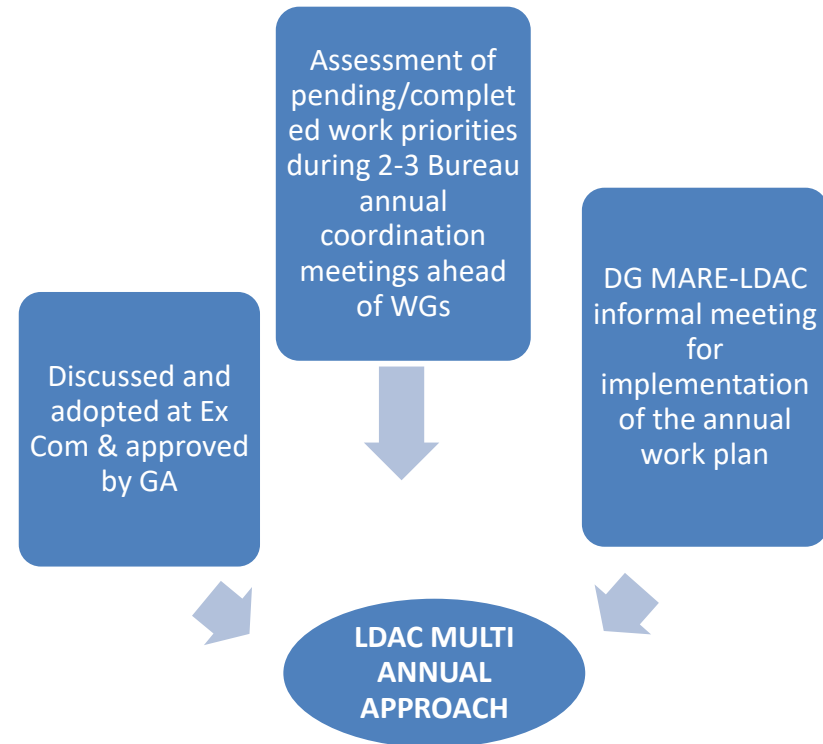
Assessment of pending/completed work priorities during 2-3 Bureau annual coordination meetings ahead of WGs

Discussed and adopted at Ex Com & approved by GA

DG MARE-LDAC informal meeting for implementation of the annual work plan

LDAC MULTI ANNUAL APPROACH